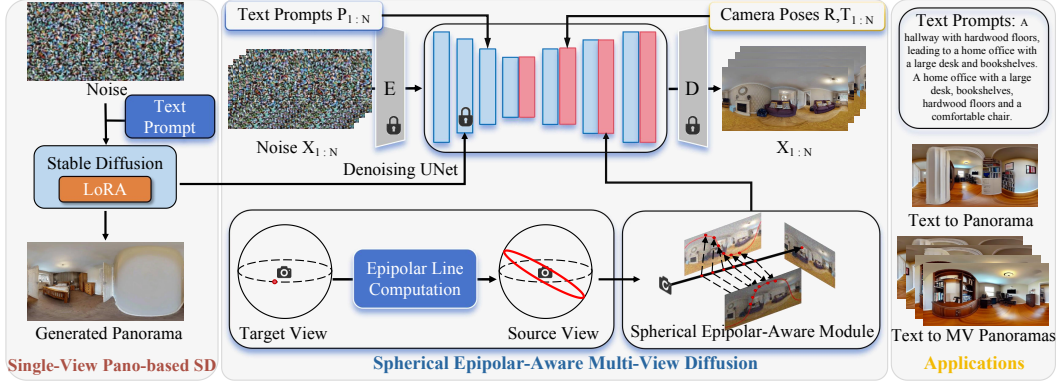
Noise

Text Prompt

Stable Diffusion

LoRA

Generated Panorama

Single-View Pano-based SD

Text Prompts $P_{1:N}$

Camera Poses $R,T_{1:N}$

E

D

Noise $X_{1:N}$

Denoising UNet

$X_{1:N}$

Target View

Epipolar Line Computation

Source View

Spherical Epipolar-Aware Module

Spherical Epipolar-Aware Multi-View Diffusion

Text Prompts: A hallway with hardwood floors, leading to a home office with a large desk and bookshelves. A home office with a large desk, bookshelves, hardwood floors and a comfortable chair.

Text to Panorama

Text to MV Panoramas

Applications